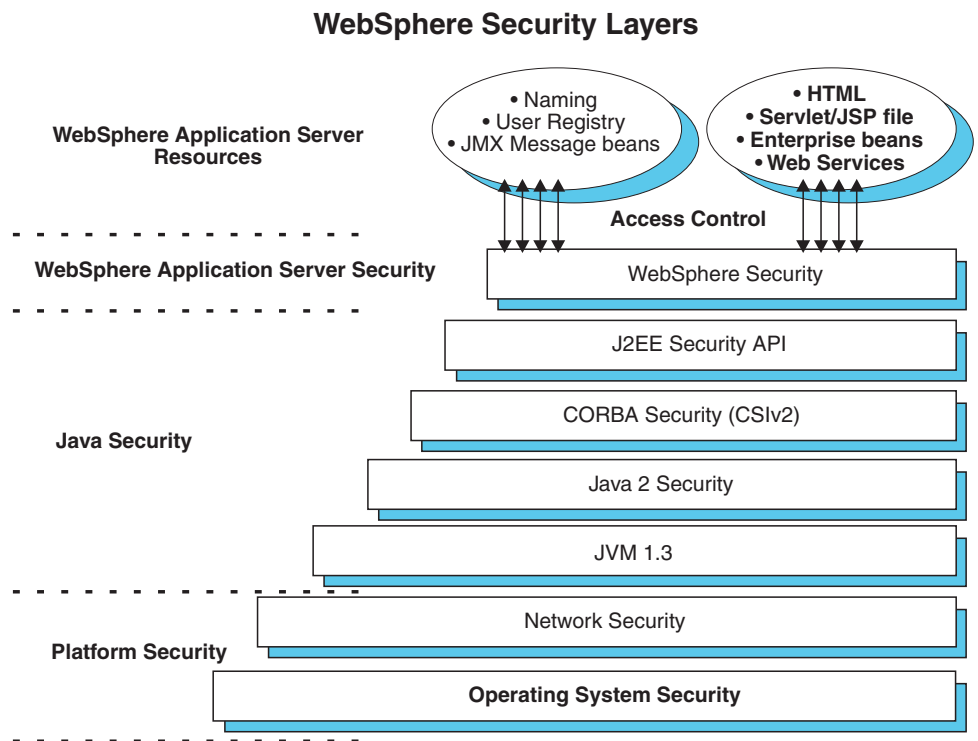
WebSphere Security Layers

WebSphere Application Server Resources

• Naming
• User Registry
• JMX Message beans

• HTML
• Servlet/JSP file
• Enterprise beans
• Web Services

Access Control

WebSphere Application Server Security

WebSphere Security

J2EE Security API

Java Security

CORBA Security (CSIv2)

Java 2 Security

JVM 1.3

Network Security

Platform Security

Operating System Security